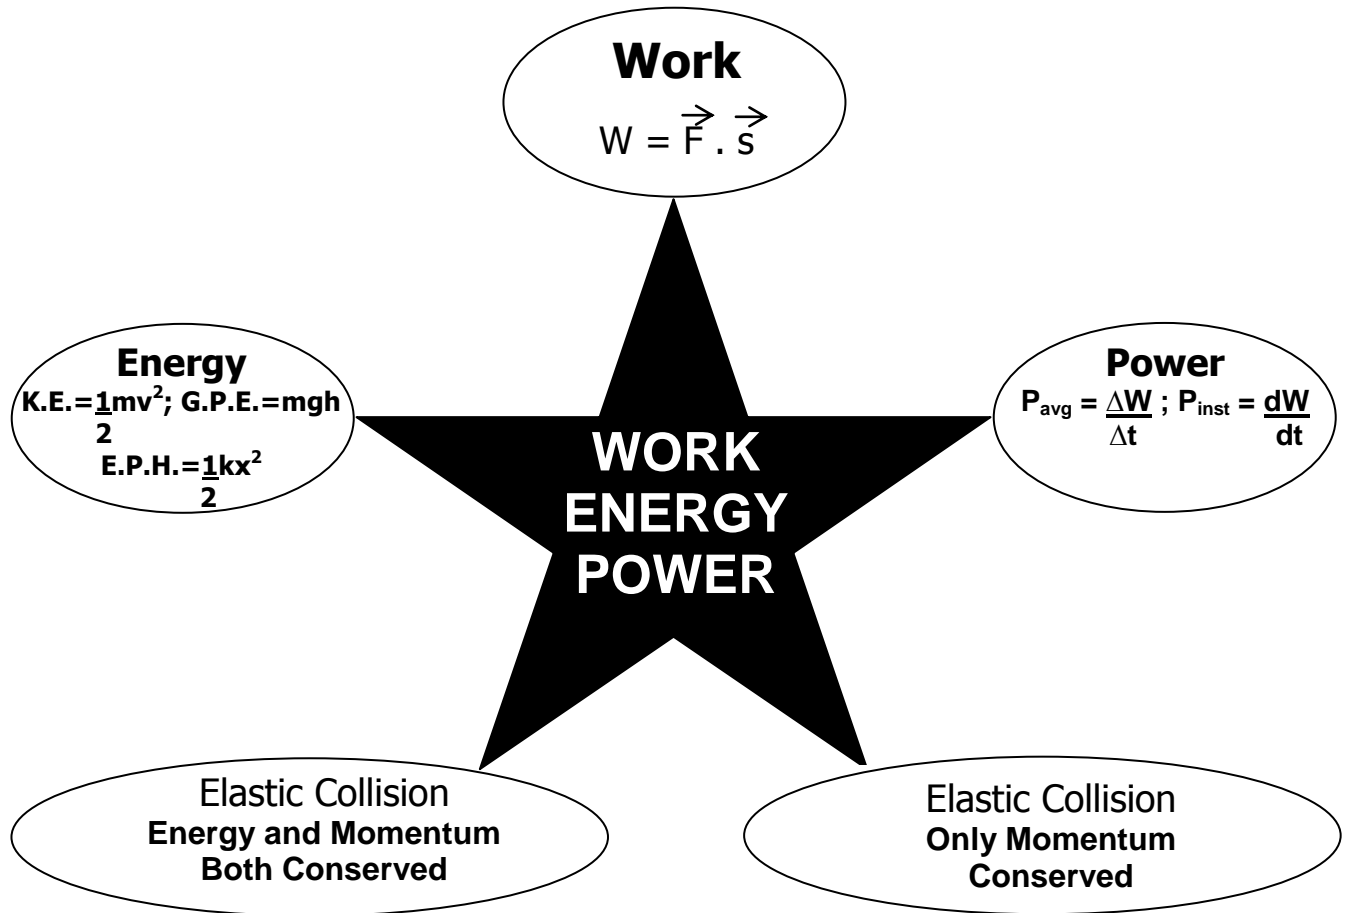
Work
$W = \vec{F} . \vec{s}$

Energy
K.E.=$\frac{1}{2}mv^2$; G.P.E.=mgh
E.P.H.=$\frac{1}{2}kx^2$

WORK
ENERGY
POWER

Power
$P_{avg} = \frac{\Delta W}{\Delta t}$ ; $P_{inst} = \frac{dW}{dt}$

Elastic Collision
Energy and Momentum Both Conserved

Elastic Collision
Only Momentum Conserved